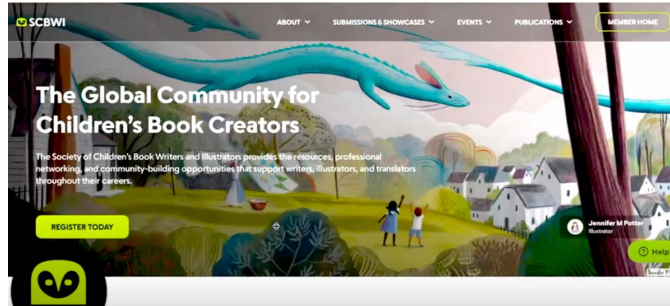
SCBWI

ABOUT

SUBMISSIONS & SHOWCASES

EVENTS

PUBLICATIONS

MEMBER HOME

The Global Community for Children's Book Creators

The Society of Children's Book Writers and Illustrators provides the resources, professional networking, and community-building opportunities that support writers, illustrators, and translators throughout their careers.

REGISTER TODAY

Jennifer M Potter
Illustrator

Help